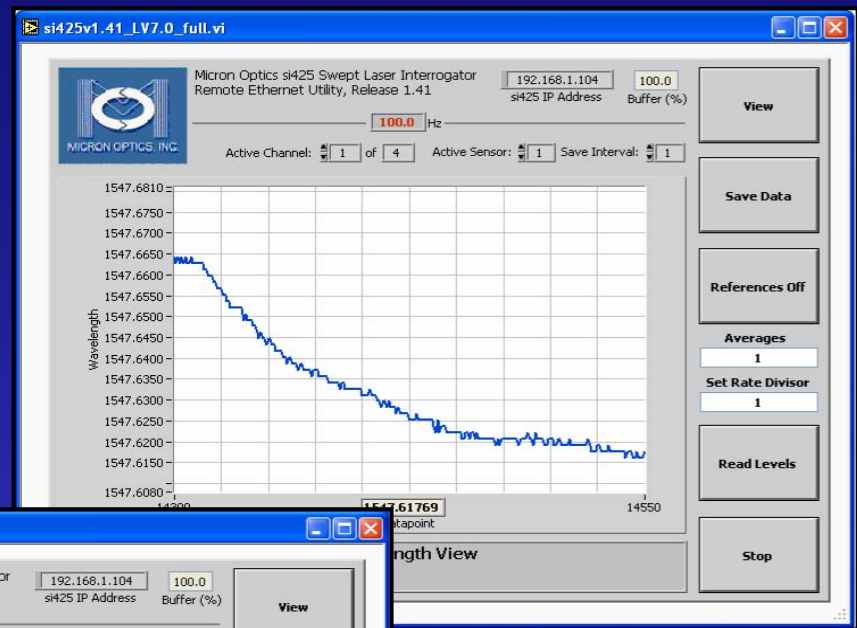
si425v1.41_LV7.0_full.vi

MICRON OPTICS, INC.

Micron Optics si425 Swept Laser Interrogator
Remote Ethernet Utility, Release 1.41

192.168.1.104
si425 IP Address

100.0
Buffer (%)

100.0 Hz

Active Channel: 1 of 4

Active Sensor: 1

Save Interval: 1

View

Save Data

References Off

Averages
1

Set Rate Divisor
1

Read Levels

Stop

Wavelength

1547.6810
1547.6750
1547.6700
1547.6650
1547.6600
1547.6550
1547.6500
1547.6450
1547.6400
1547.6350
1547.6300
1547.6250
1547.6200
1547.6150
1547.6080

14300
1547.61769
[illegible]atapoint
14550

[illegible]ngth View

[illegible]or

192.168.1.104
si425 IP Address

100.0
Buffer (%)

View